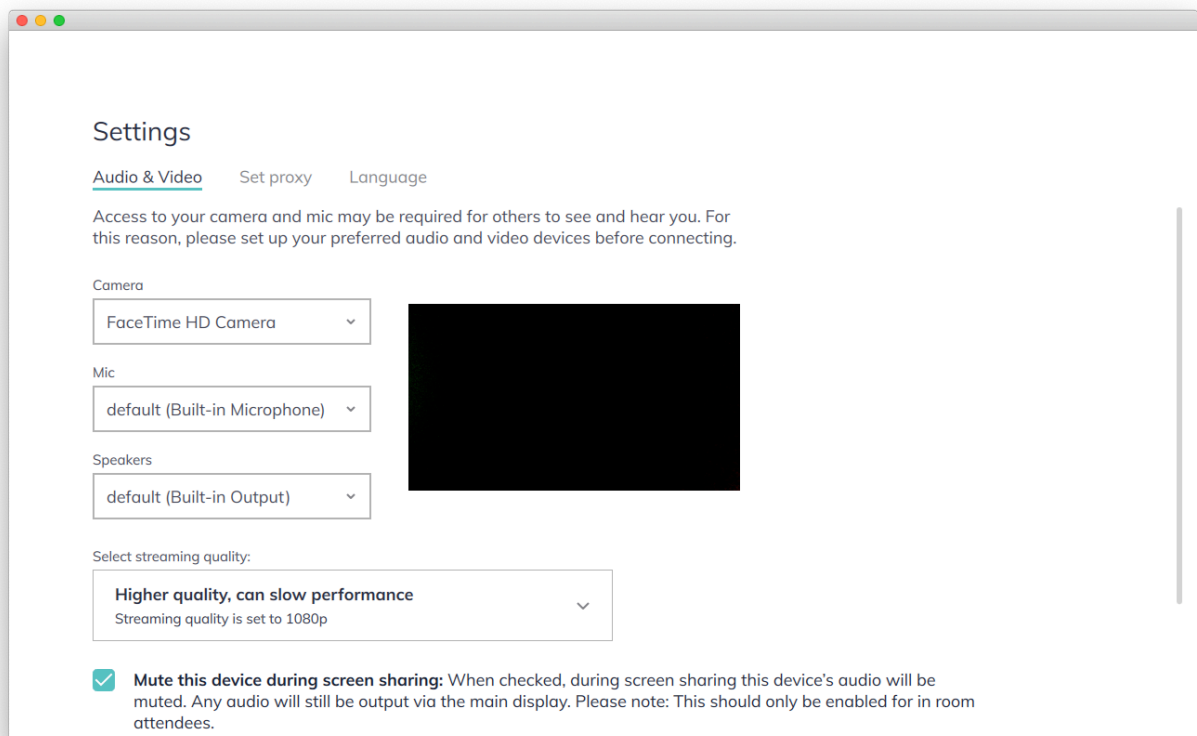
Settings

Audio & Video Set proxy Language

Access to your camera and mic may be required for others to see and hear you. For this reason, please set up your preferred audio and video devices before connecting.

Camera

FaceTime HD Camera

Mic

default (Built-in Microphone)

Speakers

default (Built-in Output)

Select streaming quality:

Higher quality, can slow performance
Streaming quality is set to 1080p

Mute this device during screen sharing: When checked, during screen sharing this device's audio will be muted. Any audio will still be output via the main display. Please note: This should only be enabled for in room attendees.